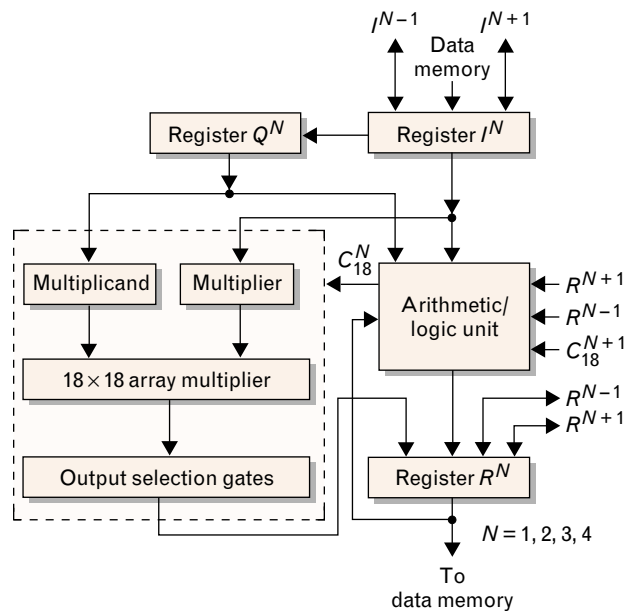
$I^{N-1}$

Data memory

$I^{N+1}$

Register $Q^N$

Register $I^N$

Multiplicand

Multiplier

$C_{18}^{N}$

Arithmetic/ logic unit

$R^{N+1}$

$R^{N-1}$

$C_{18}^{N+1}$

$18 \times 18$ array multiplier

$R^{N-1}$

$R^{N+1}$

Output selection gates

Register $R^N$

$N = 1, 2, 3, 4$

To data memory